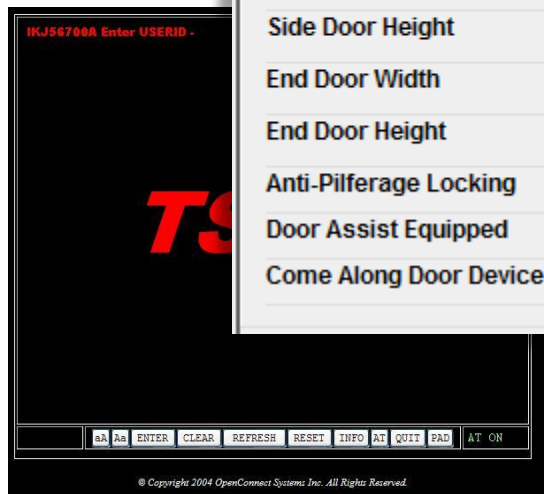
IKJ56700A Enter USERID -

TS

Side Door Height

End Door Width

End Door Height

Anti-Pilferage Locking

Door Assist Equipped

Come Along Door Device

aA Aa ENTER CLEAR REFRESH RESET INFO AT QUIT PAD AT ON

© Copyright 2004 OpenConnect Systems Inc. All Rights Reserved.